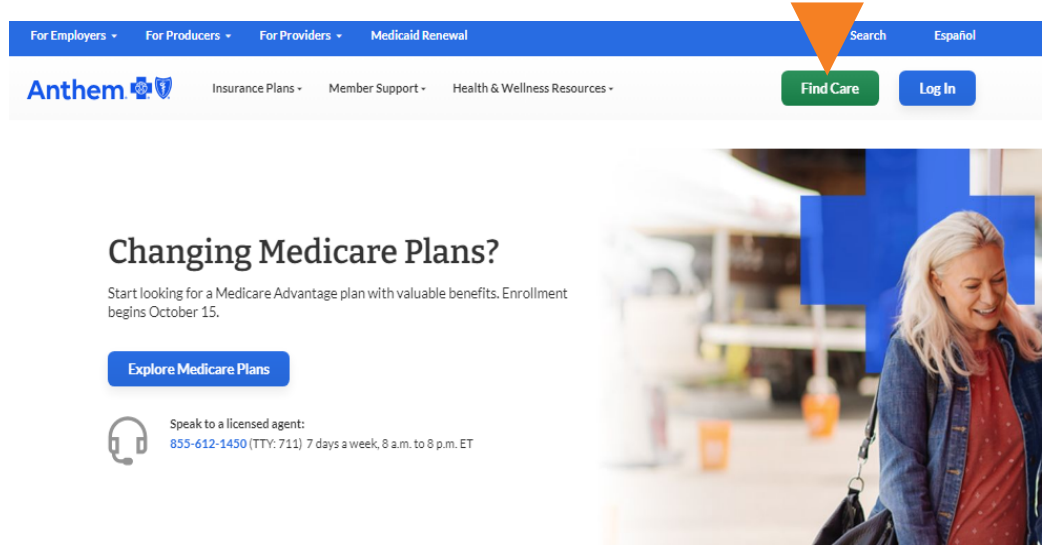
For Employers ▾ For Producers ▾ For Providers ▾ Medicaid Renewal Search Español

Anthem

Insurance Plans ▾ Member Support ▾ Health & Wellness Resources ▾ Find Care Log In

Changing Medicare Plans?

Start looking for a Medicare Advantage plan with valuable benefits. Enrollment begins October 15.

Explore Medicare Plans

Speak to a licensed agent:
855-612-1450 (TTY: 711) 7 days a week, 8 a.m. to 8 p.m. ET